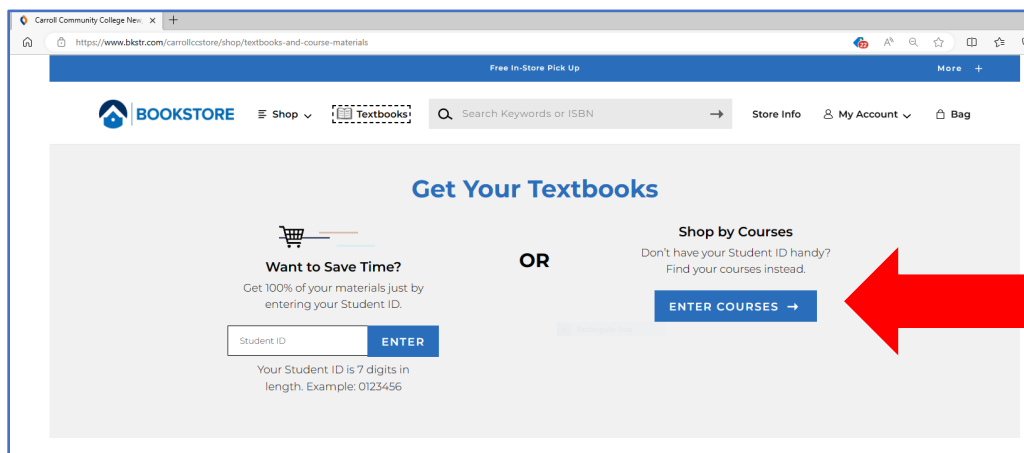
Carroll Community College New ×
+
https://www.bkstr.com/carrollccstore/shop/textbooks-and-course-materials

Free In-Store Pick Up
More +

BOOKSTORE
Shop
Textbooks
Search Keywords or ISBN
Store Info
My Account
Bag

Get Your Textbooks

Want to Save Time?
Get 100% of your materials just by entering your Student ID.
Student ID
ENTER
Your Student ID is 7 digits in length. Example: 0123456

OR

Shop by Courses
Don't have your Student ID handy? Find your courses instead.
ENTER COURSES →